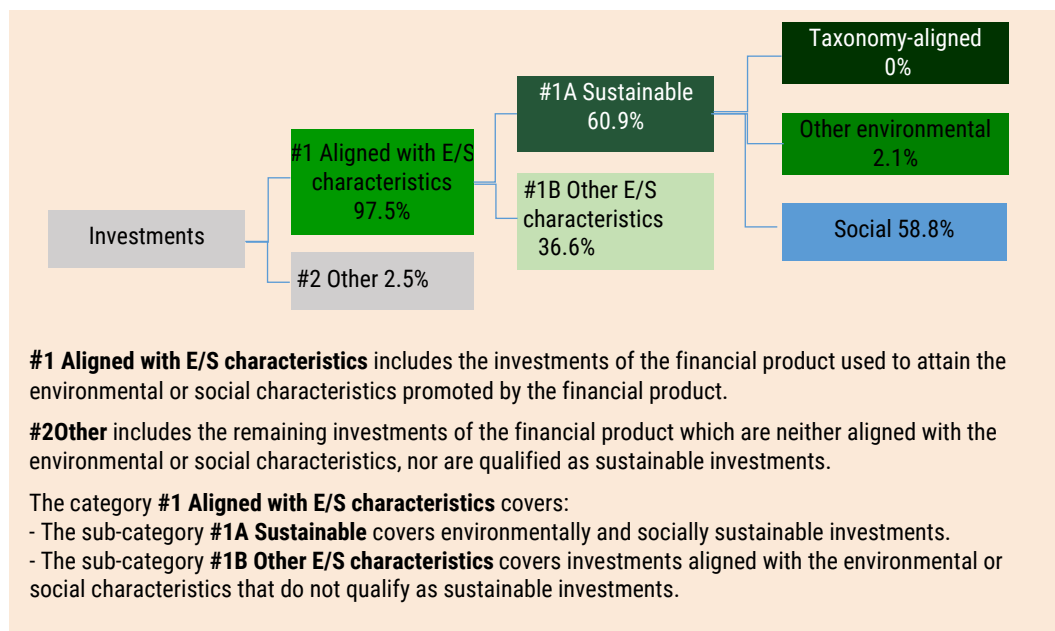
Investments

#1 Aligned with E/S characteristics 97.5%

#2 Other 2.5%

#1A Sustainable 60.9%

#1B Other E/S characteristics 36.6%

Taxonomy-aligned 0%

Other environmental 2.1%

Social 58.8%

**#1 Aligned with E/S characteristics** includes the investments of the financial product used to attain the environmental or social characteristics promoted by the financial product.

**#2Other** includes the remaining investments of the financial product which are neither aligned with the environmental or social characteristics, nor are qualified as sustainable investments.

The category **#1 Aligned with E/S characteristics** covers:
- The sub-category **#1A Sustainable** covers environmentally and socially sustainable investments.
- The sub-category **#1B Other E/S characteristics** covers investments aligned with the environmental or social characteristics that do not qualify as sustainable investments.